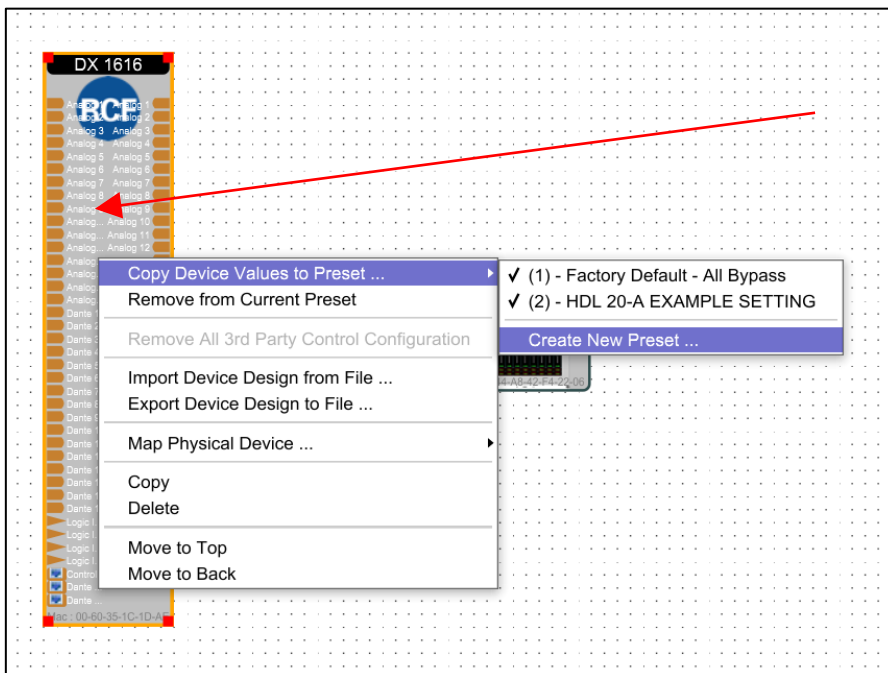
DX 1616

RCF

Analog 1 Analog 1
Analog 2 Analog 2
Analog 3 Analog 3
Analog 4 Analog 4
Analog 5 Analog 5
Analog 6 Analog 6
Analog 7 Analog 7
Analog 8 Analog 8
Analog... Analog 9
Analog... Analog 10
Analog... Analog 11
Analog... Analog 12
Analog
Analog
Analog
Analog
Dante 1
Dante 2
Dante 3
Dante 4
Dante 5
Dante 6
Dante 7
Dante 8
Dante 9
Dante 1
Dante 1
Dante 1
Dante 1
Dante 1
Dante 1
Logic I
Logic I
Logic I
Logic I
Control
Dante
Dante
Mac : 00-60-35-1C-1D-AE

Copy Device Values to Preset ...
Remove from Current Preset
Remove All 3rd Party Control Configuration
Import Device Design from File ...
Export Device Design to File ...
Map Physical Device ...
Copy
Delete
Move to Top
Move to Back

✓ (1) - Factory Default - All Bypass
✓ (2) - HDL 20-A EXAMPLE SETTING
Create New Preset ...

4-A8-42-F4-22-06